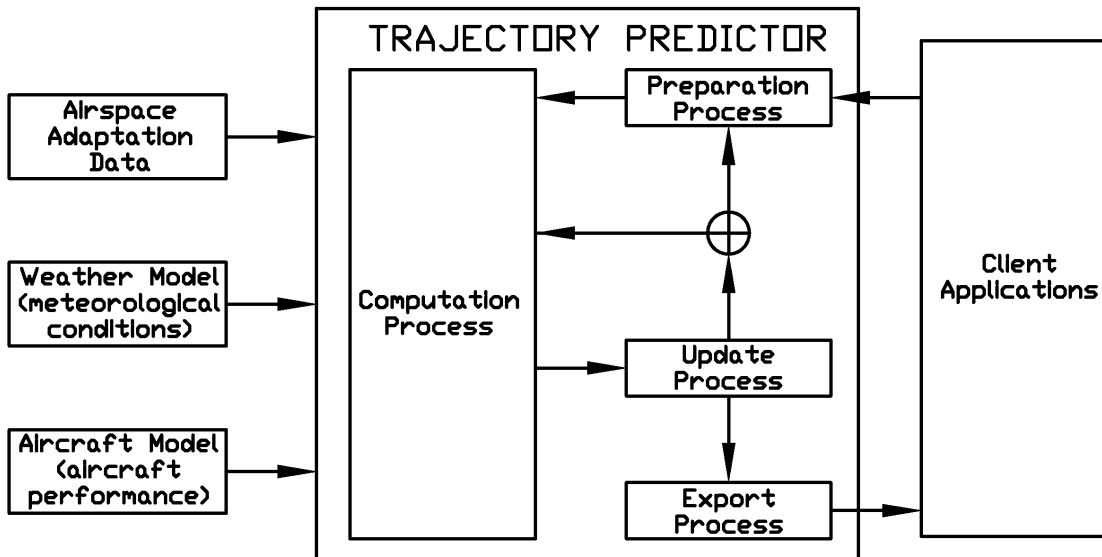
TRAJECTORY PREDICTOR

Airspace Adaptation Data

Weather Model (meteorological conditions)

Aircraft Model (aircraft performance)

Computation Process

Preparation Process

Update Process

Export Process

Client Applications